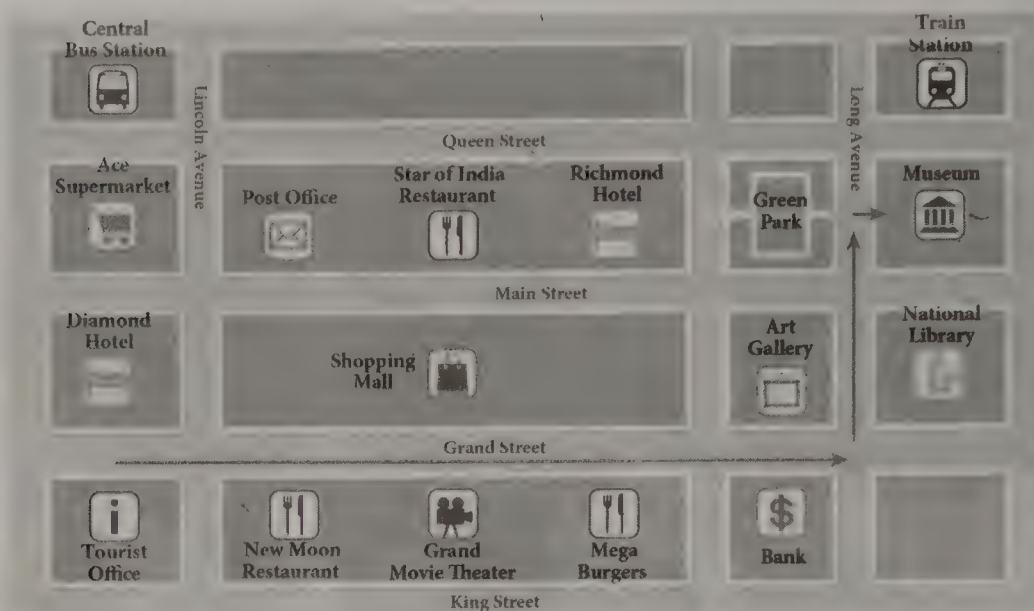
Central Bus Station

Train Station

Lincoln Avenue

Long Avenue

Queen Street

Ace Supermarket

Post Office

Star of India Restaurant

Richmond Hotel

Green Park

Museum

Main Street

Diamond Hotel

Shopping Mall

Art Gallery

National Library

Grand Street

Tourist Office

New Moon Restaurant

Grand Movie Theater

Mega Burgers

$

Bank

King Street